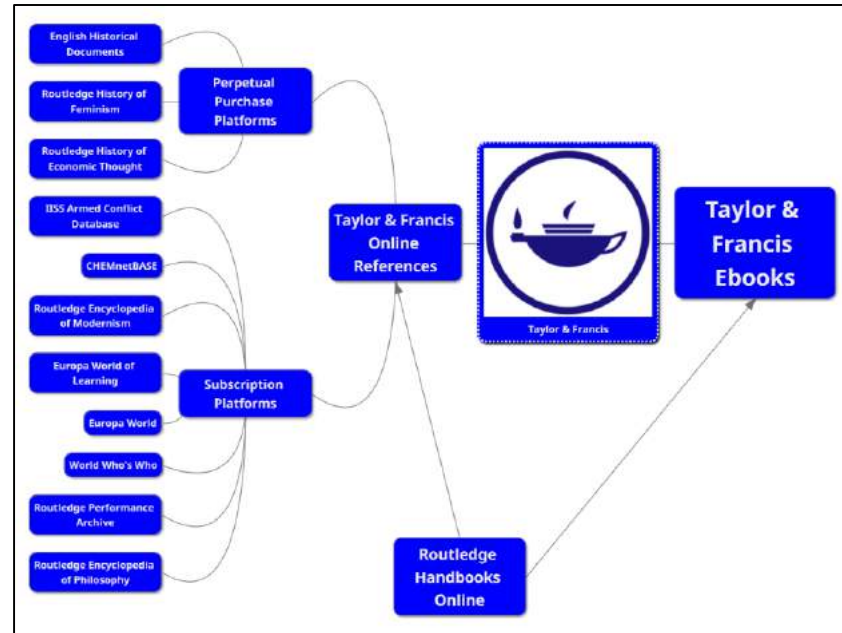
English Historical Documents

Routledge History of Feminism

Routledge History of Economic Thought

Perpetual Purchase Platforms

IISS Armed Conflict Database

CHEMnetBASE

Routledge Encyclopedia of Modernism

Europa World of Learning

Europa World

World Who's Who

Routledge Performance Archive

Routledge Encyclopedia of Philosophy

Subscription Platforms

Taylor & Francis Online References

Taylor & Francis

Taylor & Francis Ebooks

Routledge Handbooks Online